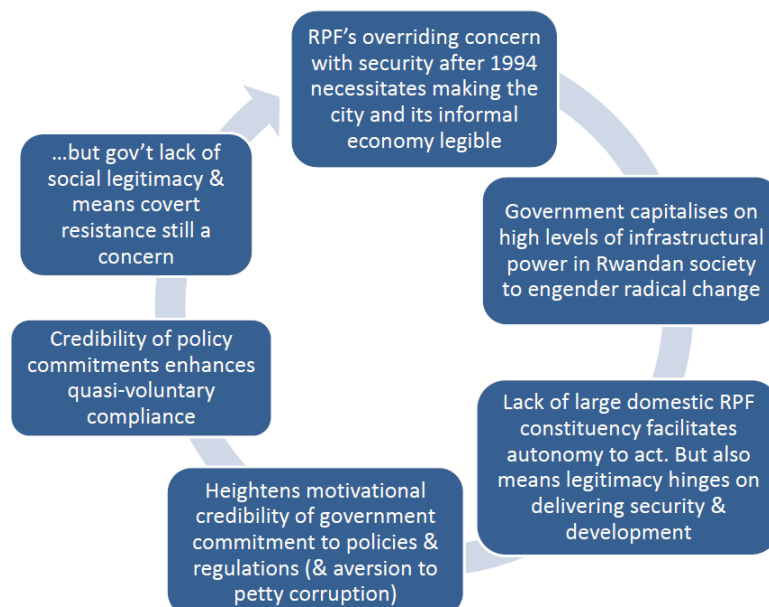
RPF’s overriding concern with security after 1994 necessitates making the city and its informal economy legible

Government capitalises on high levels of infrastructural power in Rwandan society to engender radical change

Lack of large domestic RPF constituency facilitates autonomy to act. But also means legitimacy hinges on delivering security & development

Heightens motivational credibility of government commitment to policies & regulations (& aversion to petty corruption)

Credibility of policy commitments enhances quasi-voluntary compliance

…but gov’t lack of social legitimacy & means covert resistance still a concern